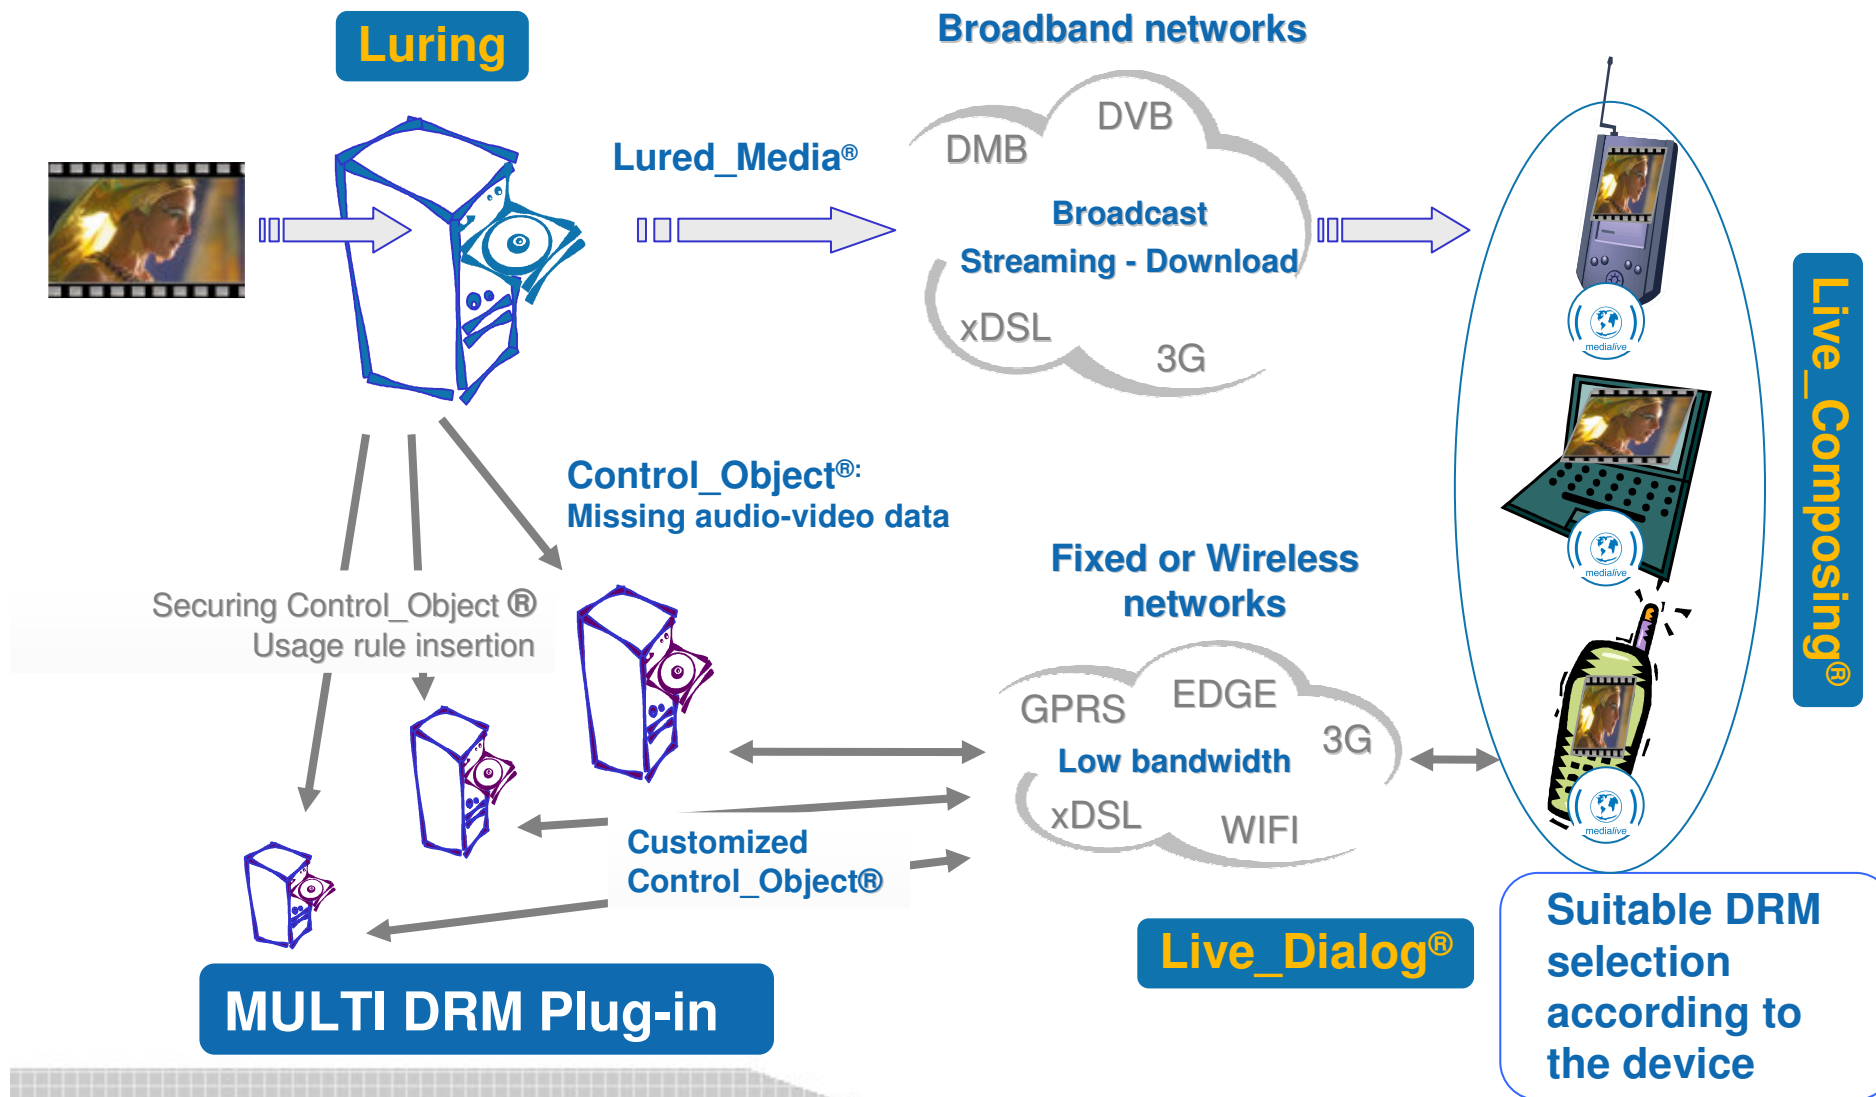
Luring

Broadband networks

Lured_Media®

DVB
DMB
Broadcast
Streaming - Download
xDSL
3G

Live_Composing®

medialive
medialive
medialive

Control_Object®:
Missing audio-video data

Fixed or Wireless networks

Securing Control_Object ®
Usage rule insertion

GPRS
EDGE
3G
Low bandwidth
xDSL
WIFI

Customized
Control_Object®

Live_Dialog®

Suitable DRM selection according to the device

MULTI DRM Plug-in